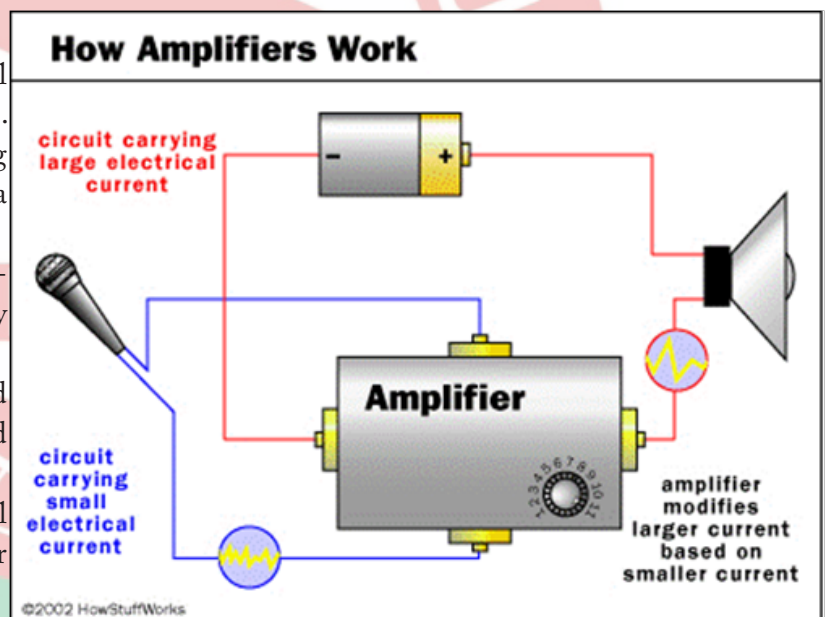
How Amplifiers Work

circuit carrying large electrical current

−

+

Amplifier

1 2 3 4 5 6 7 8 9 10 11

circuit carrying small electrical current

amplifier modifies larger current based on smaller current

©2002 HowStuffWorks